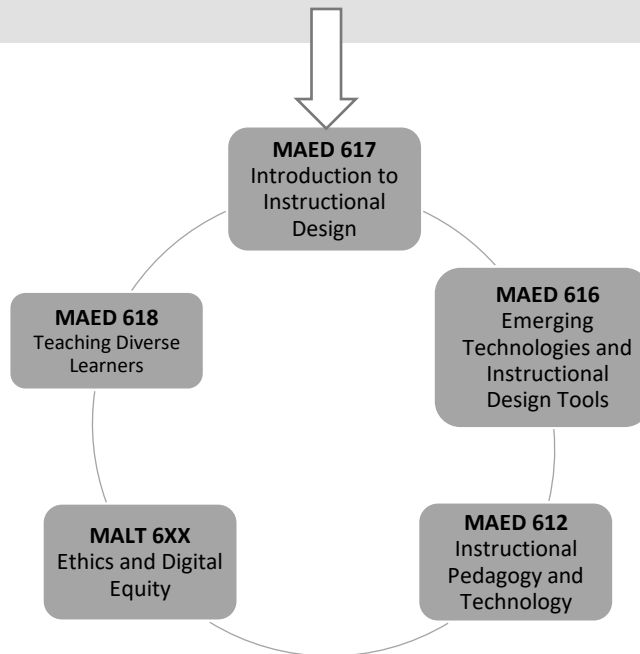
**MAED 617**
Introduction to Instructional Design

**MAED 616**
Emerging Technologies and Instructional Design Tools

**MAED 612**
Instructional Pedagogy and Technology

**MALT 6XX**
Ethics and Digital Equity

**MAED 618**
Teaching Diverse Learners